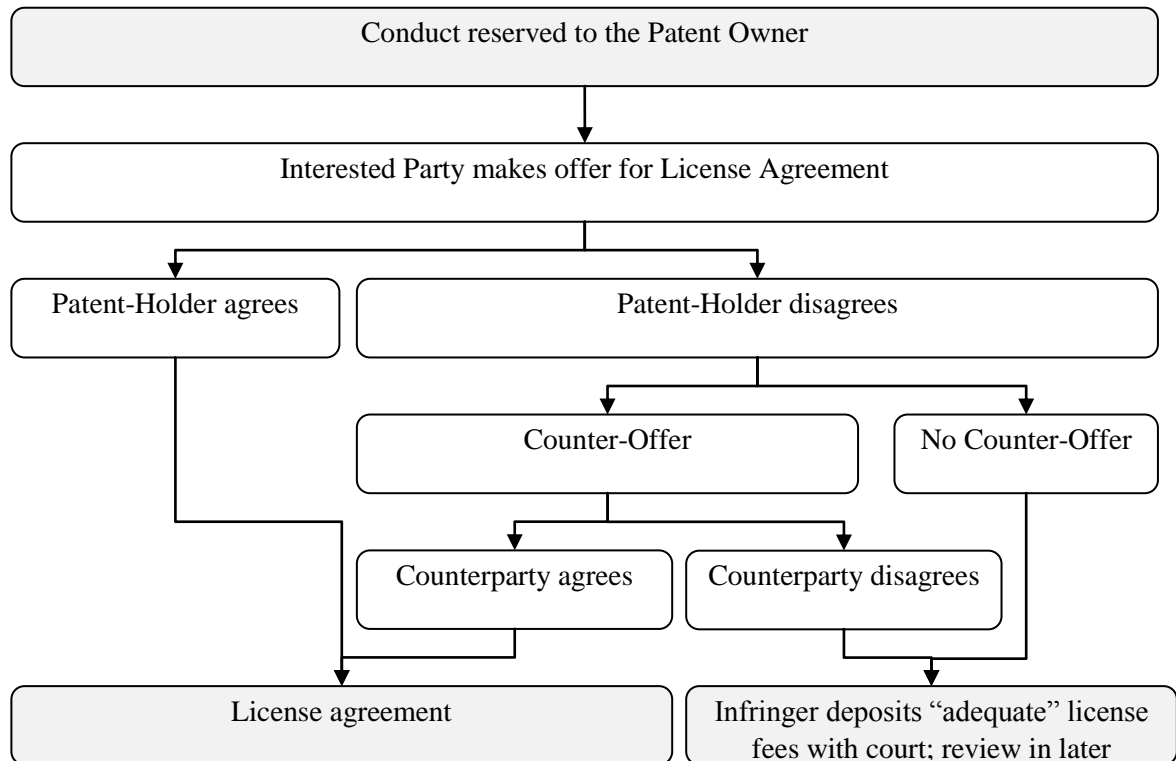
Conduct reserved to the Patent Owner

Interested Party makes offer for License Agreement

Patent-Holder agrees

Patent-Holder disagrees

Counter-Offer

No Counter-Offer

Counterparty agrees

Counterparty disagrees

License agreement

Infringer deposits “adequate” license fees with court; review in later